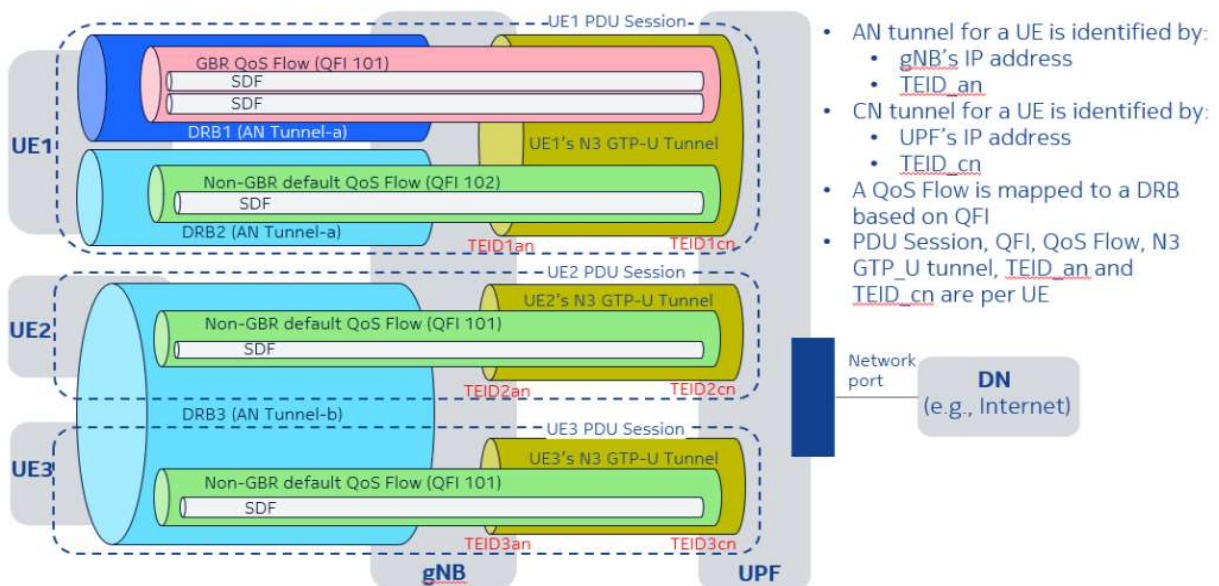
UE1 PDU Session

UE1

GBR QoS Flow (QFI 101)

SDF

SDF

DRB1 (AN Tunnel-a)

UE1's N3 GTP-U Tunnel

Non-GBR default QoS Flow (QFI 102)

SDF

DRB2 (AN Tunnel-a)

TEID1an

TEID1cn

UE2 PDU Session

UE2

UE2's N3 GTP-U Tunnel

Non-GBR default QoS Flow (QFI 101)

SDF

TEID2an

TEID2cn

DRB3 (AN Tunnel-b)

UE3 PDU Session

UE3

UE3's N3 GTP-U Tunnel

Non-GBR default QoS Flow (QFI 101)

SDF

TEID3an

TEID3cn

gNB

UPF

- AN tunnel for a UE is identified by:
  - gNB's IP address
  - TEID_an
- CN tunnel for a UE is identified by:
  - UPF's IP address
  - TEID_cn
- A QoS Flow is mapped to a DRB based on QFI
- PDU Session, QFI, QoS Flow, N3 GTP_U tunnel, TEID_an and TEID_cn are per UE

Network port

DN
(e.g., Internet)